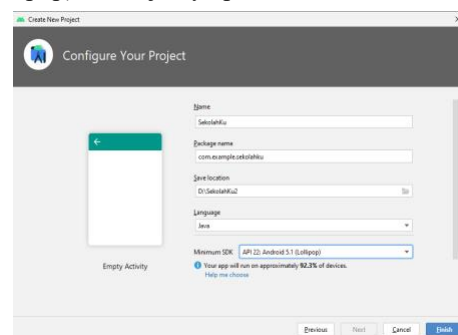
Create New Project

Configure Your Project

Name
SekolahKu

Package name
com.example.sekolahku

Save location
D:\SekolahKu2

Language
Java

Minimum SDK API 22: Android 5.1 (Lollipop)

Your app will run on approximately 92.3% of devices.
Help me choose

Empty Activity

Previous Next Cancel Finish